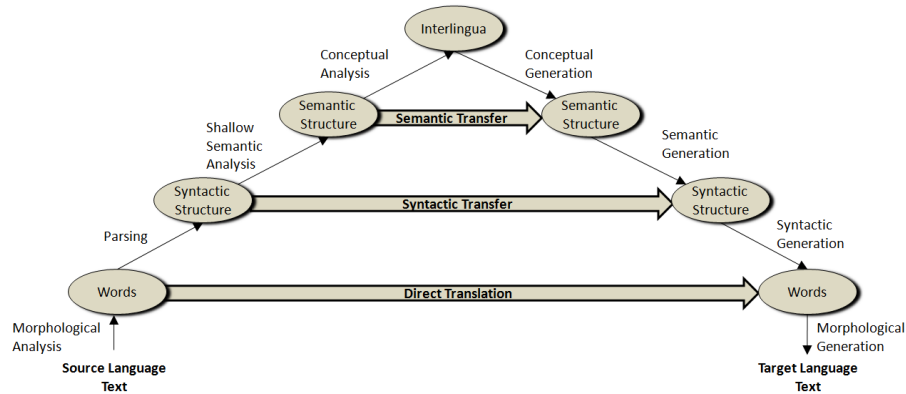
Interlingua

Conceptual Analysis

Conceptual Generation

Semantic Structure

Semantic Transfer

Semantic Structure

Shallow Semantic Analysis

Semantic Generation

Syntactic Structure

Syntactic Transfer

Syntactic Structure

Parsing

Syntactic Generation

Words

Direct Translation

Words

Morphological Analysis

Source Language Text

Morphological Generation

Target Language Text